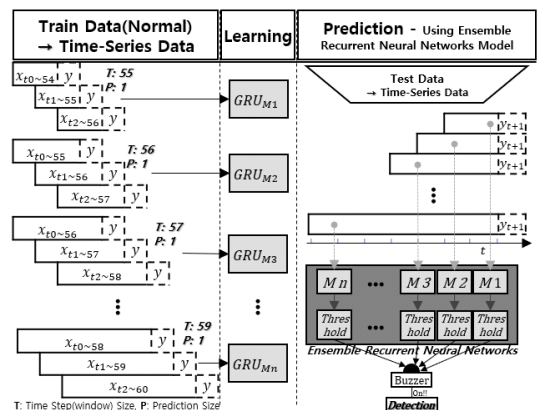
Train Data(Normal) → Time-Series Data

Learning

Prediction - Using Ensemble Recurrent Neural Networks Model

$x_{t0\sim54}$ $y$ T: 55 P: 1
$x_{t1\sim55}$ $y$
$x_{t2\sim56}$ $y$

$GRU_{M1}$

$x_{t0\sim55}$ $y$ T: 56 P: 1
$x_{t1\sim56}$ $y$
$x_{t2\sim57}$ $y$

$GRU_{M2}$

$x_{t0\sim56}$ $y$ T: 57 P: 1
$x_{t1\sim57}$ $y$
$x_{t2\sim58}$ $y$

$GRU_{M3}$

⋮

⋮

$x_{t0\sim58}$ $y$ T: 59 P: 1
$x_{t1\sim59}$ $y$
$x_{t2\sim60}$ $y$

$GRU_{Mn}$

T: Time Step(window) Size, P: Prediction Size

Test Data → Time-Series Data

$y_{t+1}$
$y_{t+1}$
$y_{t+1}$

⋮

$y_{t+1}$

$t$

$M\,n$ ••• $M\,3$ $M\,2$ $M\,1$

Thres hold ••• Thres hold Thres hold Thres hold

Ensemble Recurrent Neural Networks

Buzzer
On!!

Detection